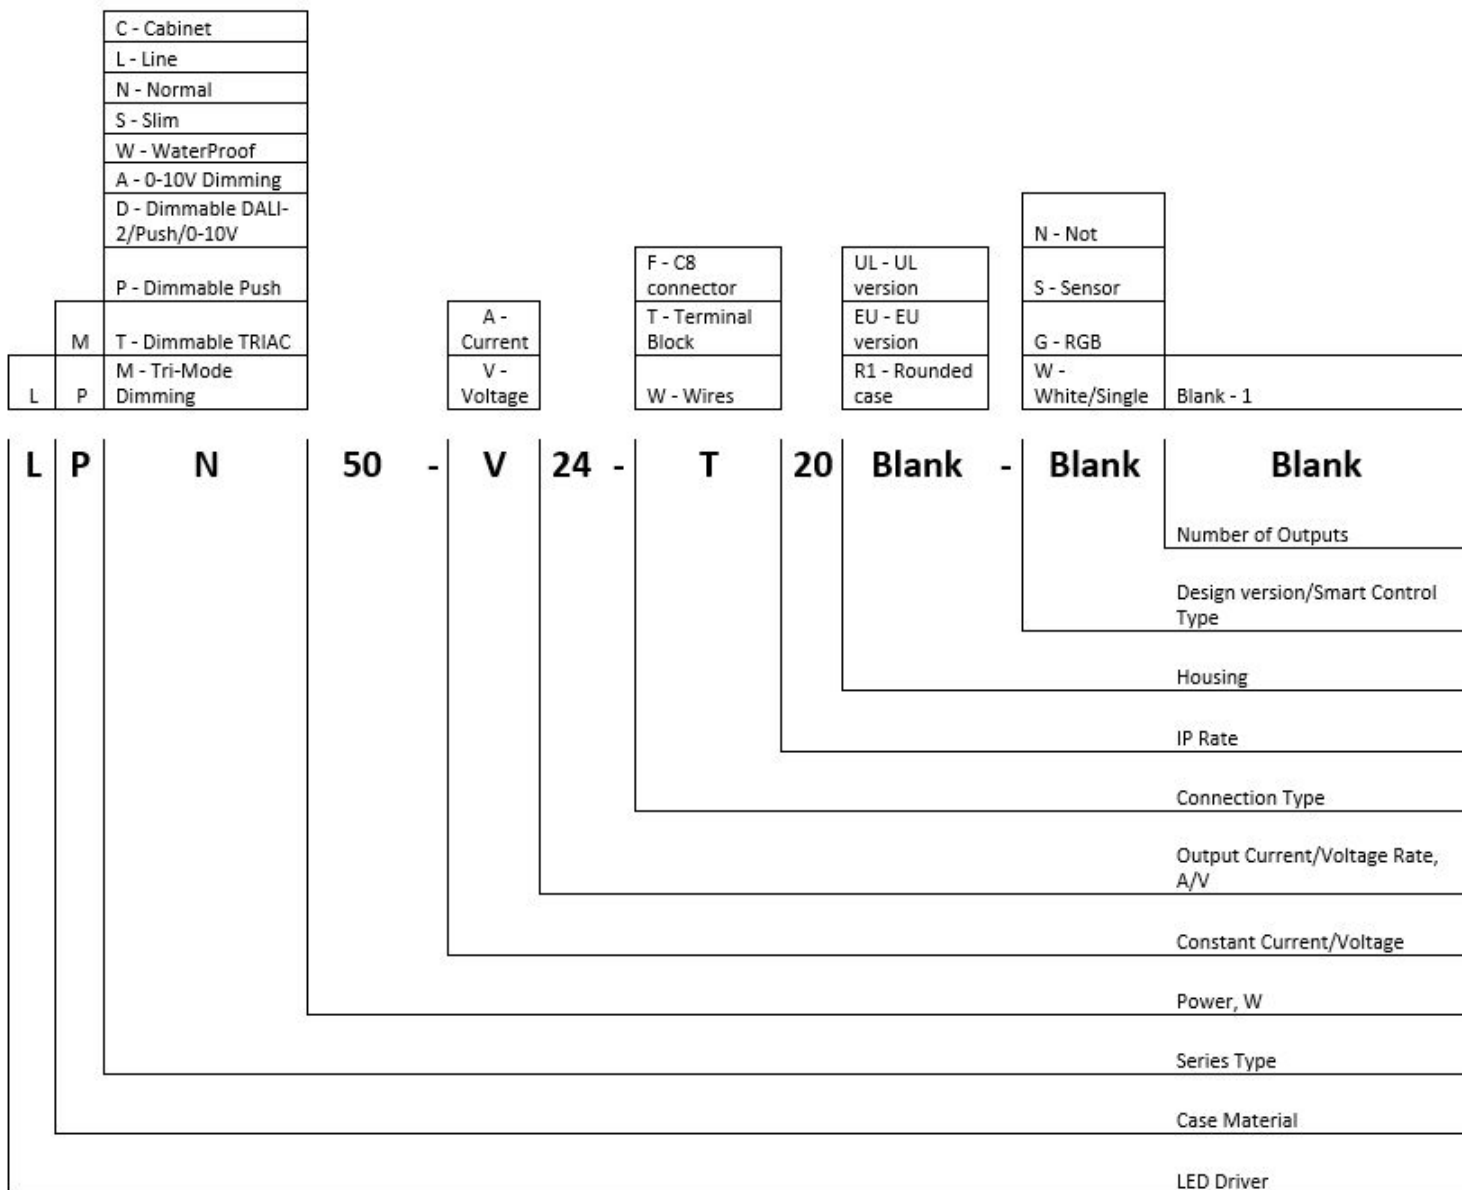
C - Cabinet
L - Line
N - Normal
S - Slim
W - WaterProof
A - 0-10V Dimming
D - Dimmable DALI-2/Push/0-10V
P - Dimmable Push
T - Dimmable TRIAC
M - Tri-Mode Dimming

M
P

L

A - Current
V - Voltage

F - C8 connector
T - Terminal Block
W - Wires

UL - UL version
EU - EU version
R1 - Rounded case

N - Not
S - Sensor
G - RGB
W - White/Single

Blank - 1

L P N 50 - V 24 - T 20 Blank - Blank Blank

Number of Outputs

Design version/Smart Control Type

Housing

IP Rate

Connection Type

Output Current/Voltage Rate, A/V

Constant Current/Voltage

Power, W

Series Type

Case Material

LED Driver